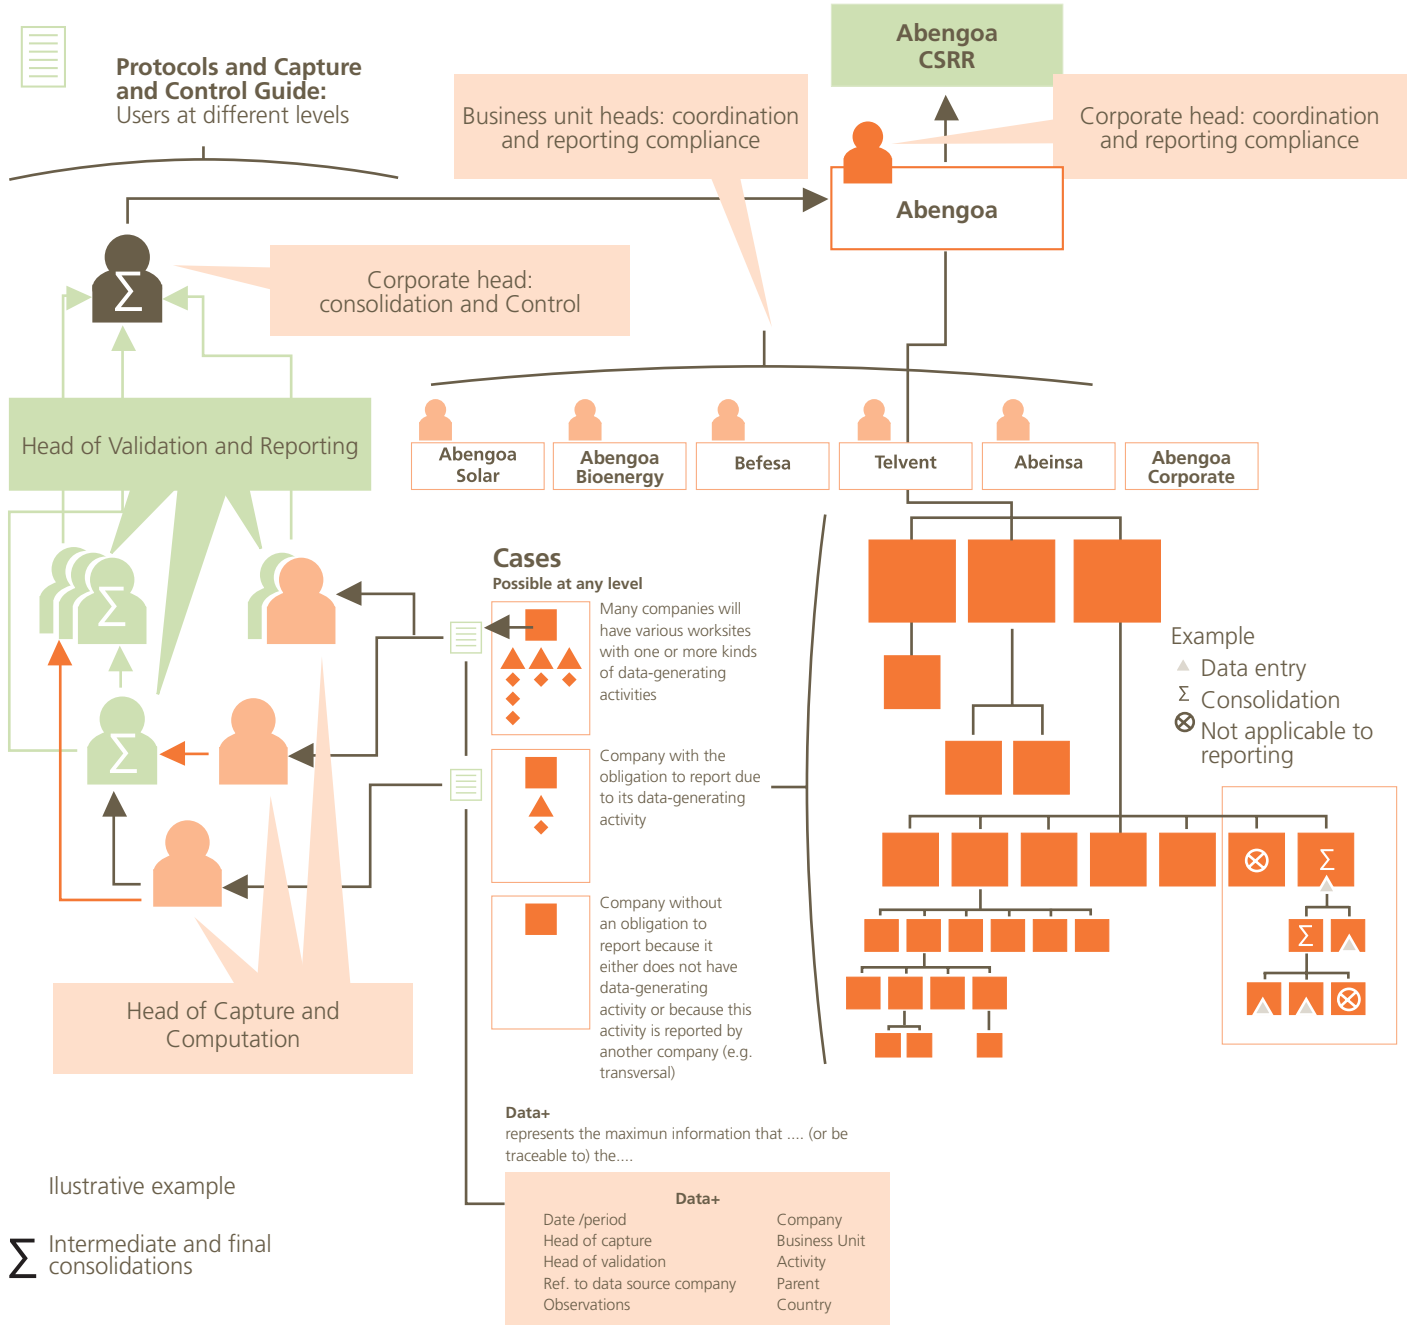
Protocols and Capture and Control Guide:
Users at different levels

Business unit heads: coordination and reporting compliance

Abengoa CSRR

Corporate head: coordination and reporting compliance

Abengoa

Corporate head: consolidation and Control

$\Sigma$

Head of Validation and Reporting

Abengoa Solar

Abengoa Bioenergy

Befesa

Telvent

Abeinsa

Abengoa Corporate

Cases
Possible at any level

Many companies will have various worksites with one or more kinds of data-generating activities

Company with the obligation to report due to its data-generating activity

Company without an obligation to report because it either does not have data-generating activity or because this activity is reported by another company (e.g. transversal)

Example
Data entry
$\Sigma$ Consolidation
$\otimes$ Not applicable to reporting

Head of Capture and Computation

Data+
represents the maximun information that .... (or be traceable to) the....

Data+

| Date /period | Company |
|---|---|
| Head of capture | Business Unit |
| Head of validation | Activity |
| Ref. to data source company | Parent |
| Observations | Country |

Ilustrative example

$\Sigma$ Intermediate and final consolidations